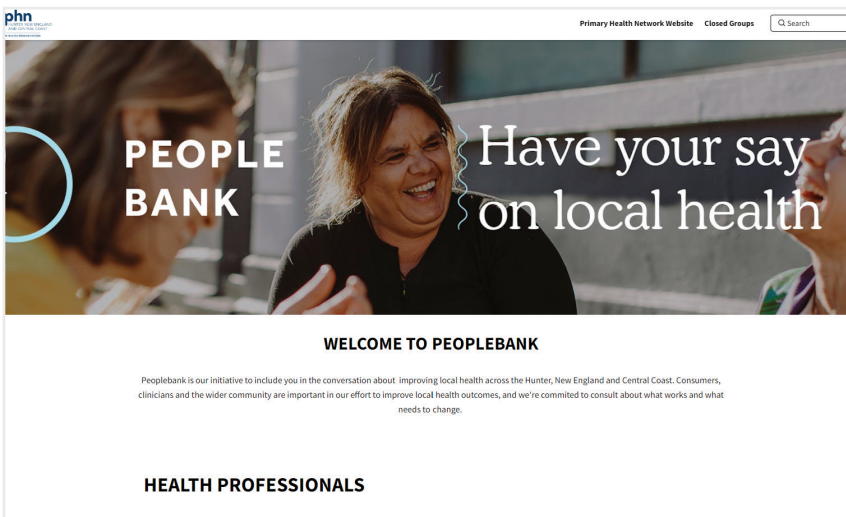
phn HUNTER NEW ENGLAND AND CENTRAL COAST

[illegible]

Primary Health Network Website Closed Groups Search

PEOPLE BANK

Have your say on local health

WELCOME TO PEOPLEBANK

Peoplebank is our initiative to include you in the conversation about improving local health across the Hunter, New England and Central Coast. Consumers, clinicians and the wider community are important in our effort to improve local health outcomes, and we're commited to consult about what works and what needs to change.

HEALTH PROFESSIONALS